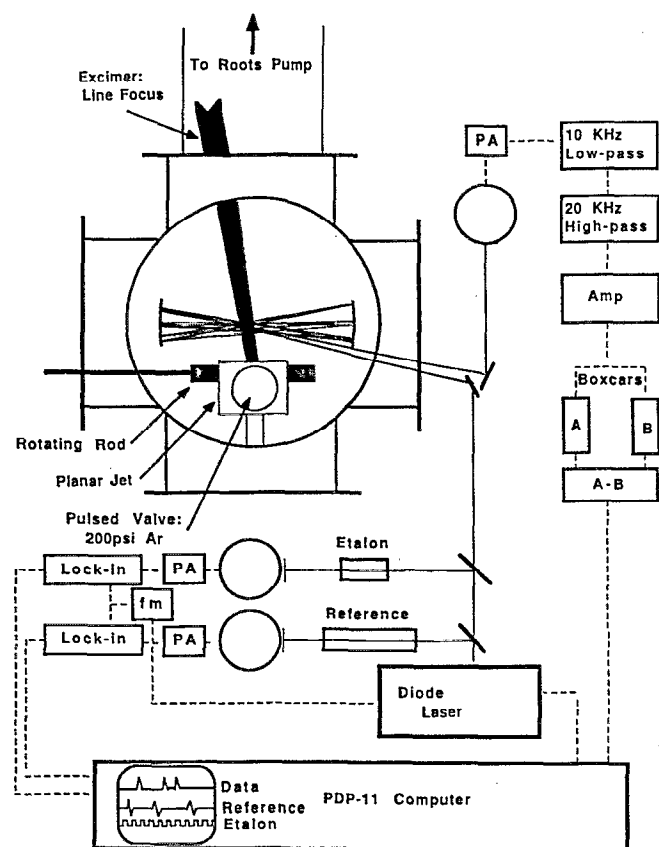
To Roots Pump

Excimer: Line Focus

PA

10 KHz Low-pass

20 KHz High-pass

Amp

Boxcars

A

B

A-B

Rotating Rod

Planar Jet

Pulsed Valve: 200psi Ar

Lock-in

PA

Etalon

fm

Lock-in

PA

Reference

Diode Laser

Data

Reference

Etalon

PDP-11 Computer